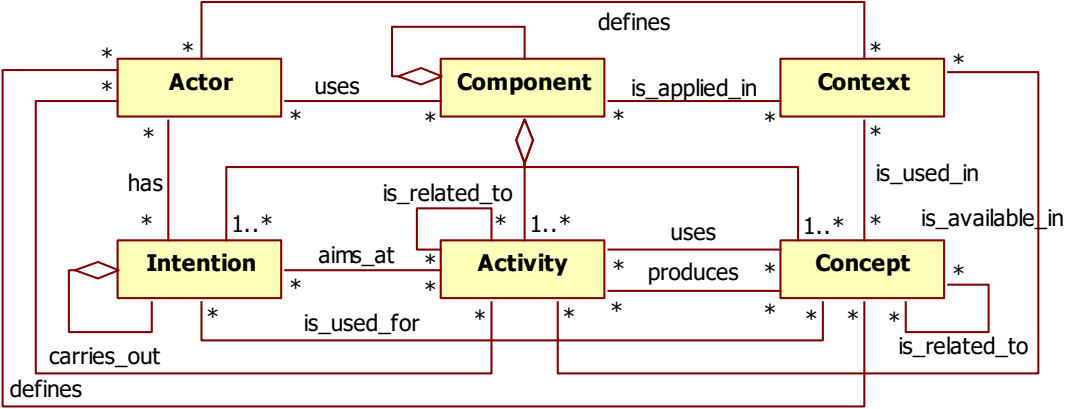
defines

Actor

uses

Component

is_applied_in

Context

has

is_related_to

is_used_in

is_available_in

Intention

aims_at

Activity

uses

produces

Concept

is_used_for

is_related_to

carries_out

defines

*
*
*
*
*
*
*
*
*
*
*
1..*
*
1..*
1..*
*
*
*
*
*
*
*
*
*
*
*
*
*
*
*